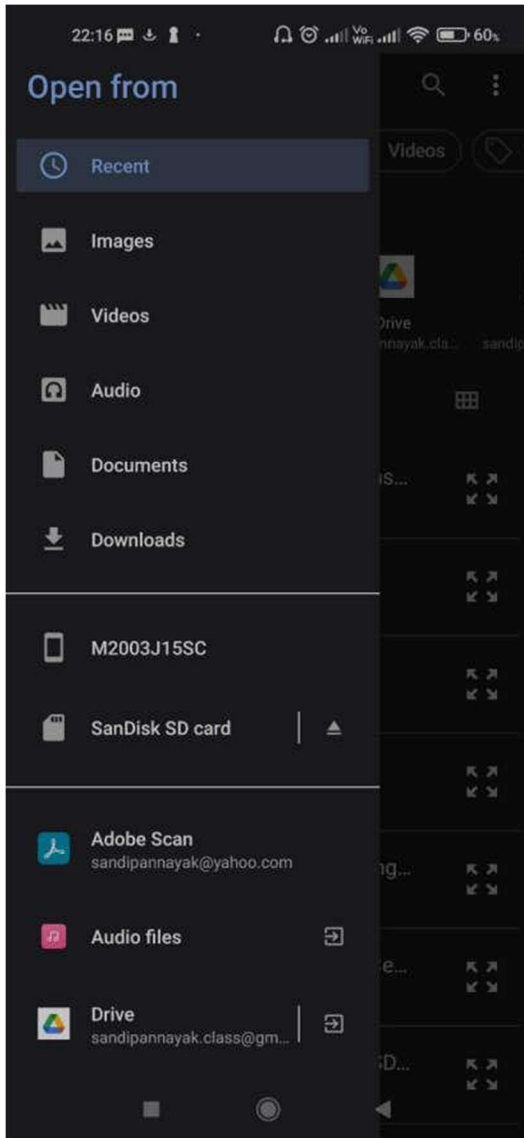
22:16 60%

Open from

Recent

Images

Videos

Audio

Documents

Downloads

M2003J15SC

SanDisk SD card

Adobe Scan
sandipannayak@yahoo.com

Audio files

Drive
sandipannayak.class@gm...

Videos

Drive
nnayak.cla... sandi

is...

ng...

e...

SD...